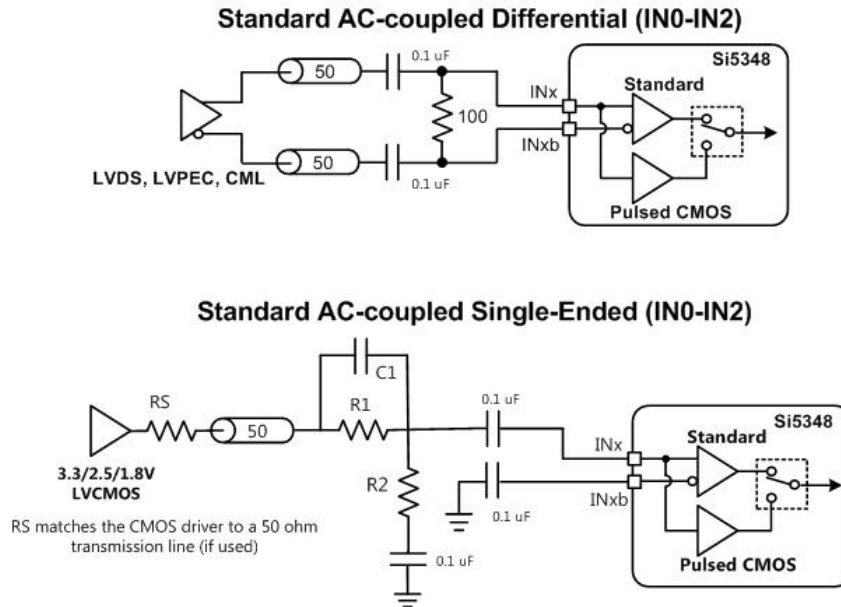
Standard AC-coupled Differential (IN0-IN2)

50
0.1 uF
100
50
0.1 uF
LVDS, LVPEC, CML
INx
INxb
Si5348
Standard
Pulsed CMOS

Standard AC-coupled Single-Ended (IN0-IN2)

C1
RS
50
R1
0.1 uF
R2
3.3/2.5/1.8V LVCMOS
RS matches the CMOS driver to a 50 ohm transmission line (if used)
0.1 uF
0.1 uF
INx
INxb
Si5348
Standard
Pulsed CMOS